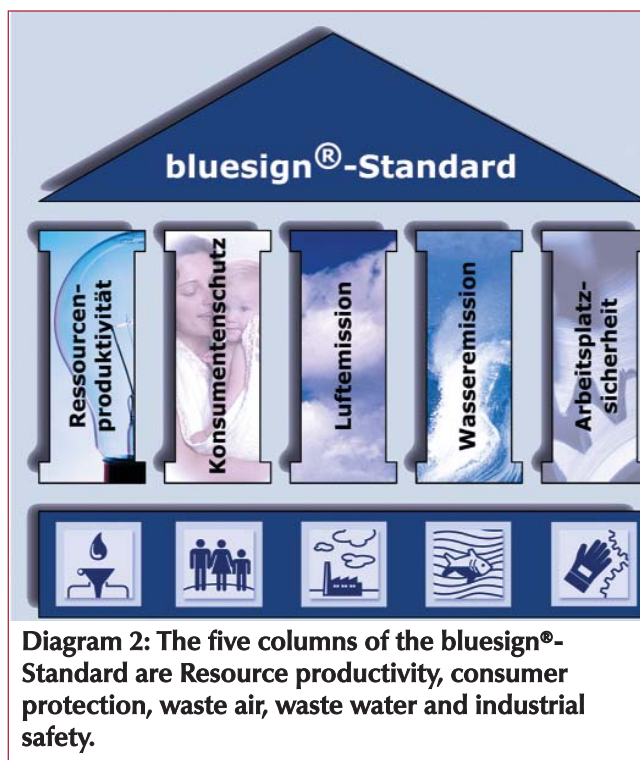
bluesign®-Standard

Ressourcen-produktivität

Konsumentenschutz

Luftemission

Wasseremission

Arbeitsplatz-sicherheit

Diagram 2: The five columns of the bluesign®-Standard are Resource productivity, consumer protection, waste air, waste water and industrial safety.